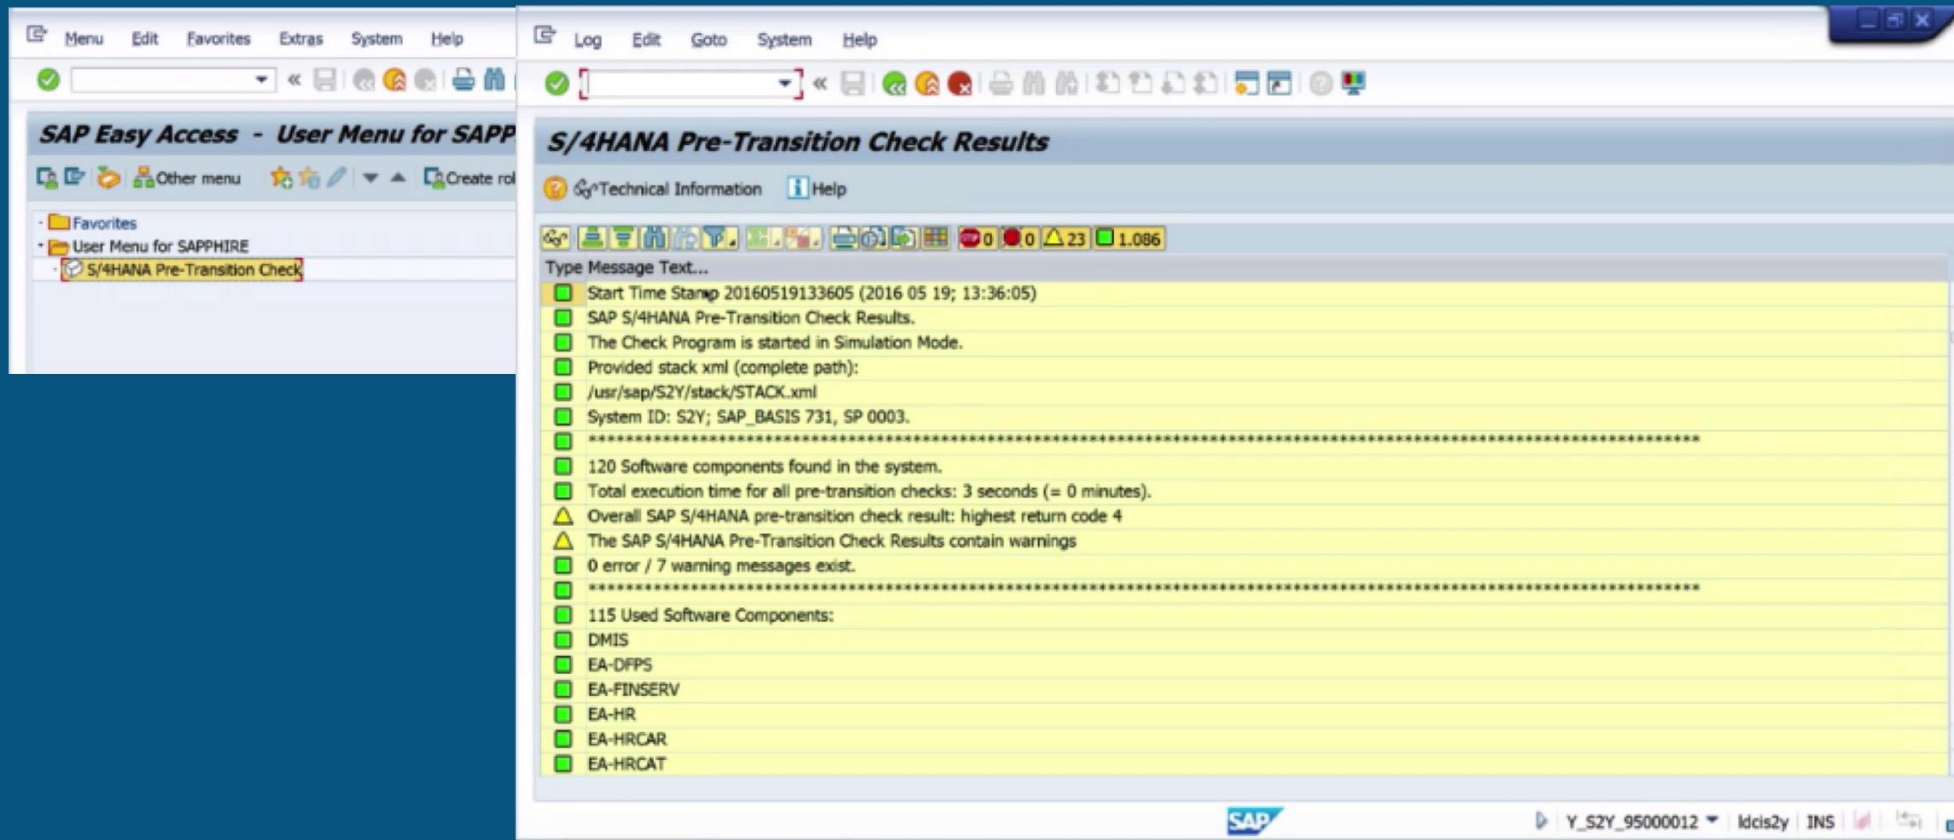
Menu Edit Favorites Extras System Help

SAP Easy Access - User Menu for SAPP

Other menu Create rol

Favorites
User Menu for SAPPHIRE
S/4HANA Pre-Transition Check

Log Edit Goto System Help

S/4HANA Pre-Transition Check Results

Technical Information Help

0 0 23 1.086

Type Message Text...
Start Time Stamp 20160519133605 (2016 05 19; 13:36:05)
SAP S/4HANA Pre-Transition Check Results.
The Check Program is started in Simulation Mode.
Provided stack xml (complete path):
/usr/sap/S2Y/stack/STACK.xml
System ID: S2Y; SAP_BASIS 731, SP 0003.
************************************************************************************************
120 Software components found in the system.
Total execution time for all pre-transition checks: 3 seconds (= 0 minutes).
Overall SAP S/4HANA pre-transition check result: highest return code 4
The SAP S/4HANA Pre-Transition Check Results contain warnings
0 error / 7 warning messages exist.
************************************************************************************************
115 Used Software Components:
DMIS
EA-DFPS
EA-FINSERV
EA-HR
EA-HRCAR
EA-HRCAT

SAP Y_S2Y_95000012 ldcis2y INS